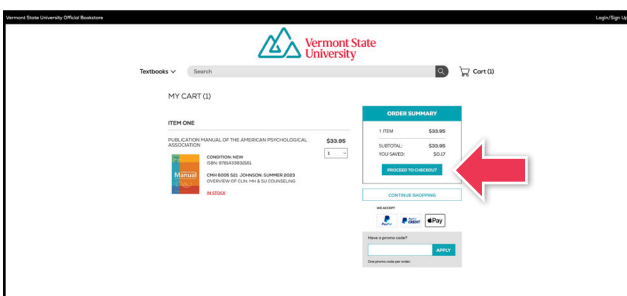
Vermont State University Official Bookstore

Login/Sign Up

Vermont State University

Textbooks

Search

Cart (1)

MY CART (1)

ITEM ONE

PUBLICATION MANUAL OF THE AMERICAN PSYCHOLOGICAL ASSOCIATION

$33.95

1

CONDITION: NEW
ISBN: 9781433832161

Manual

CMH 6005 S21 JOHNSON: SUMMER 2023
OVERVIEW OF CLIN. MH & SJ COUNSELING

IN STOCK

ORDER SUMMARY

1 ITEM $33.95

SUBTOTAL: $33.95

YOU SAVED: $0.17

PROCEED TO CHECKOUT

CONTINUE SHOPPING

WE ACCEPT

PayPal PayPal Credit Pay

Have a promo code?

APPLY

One promo code per order.